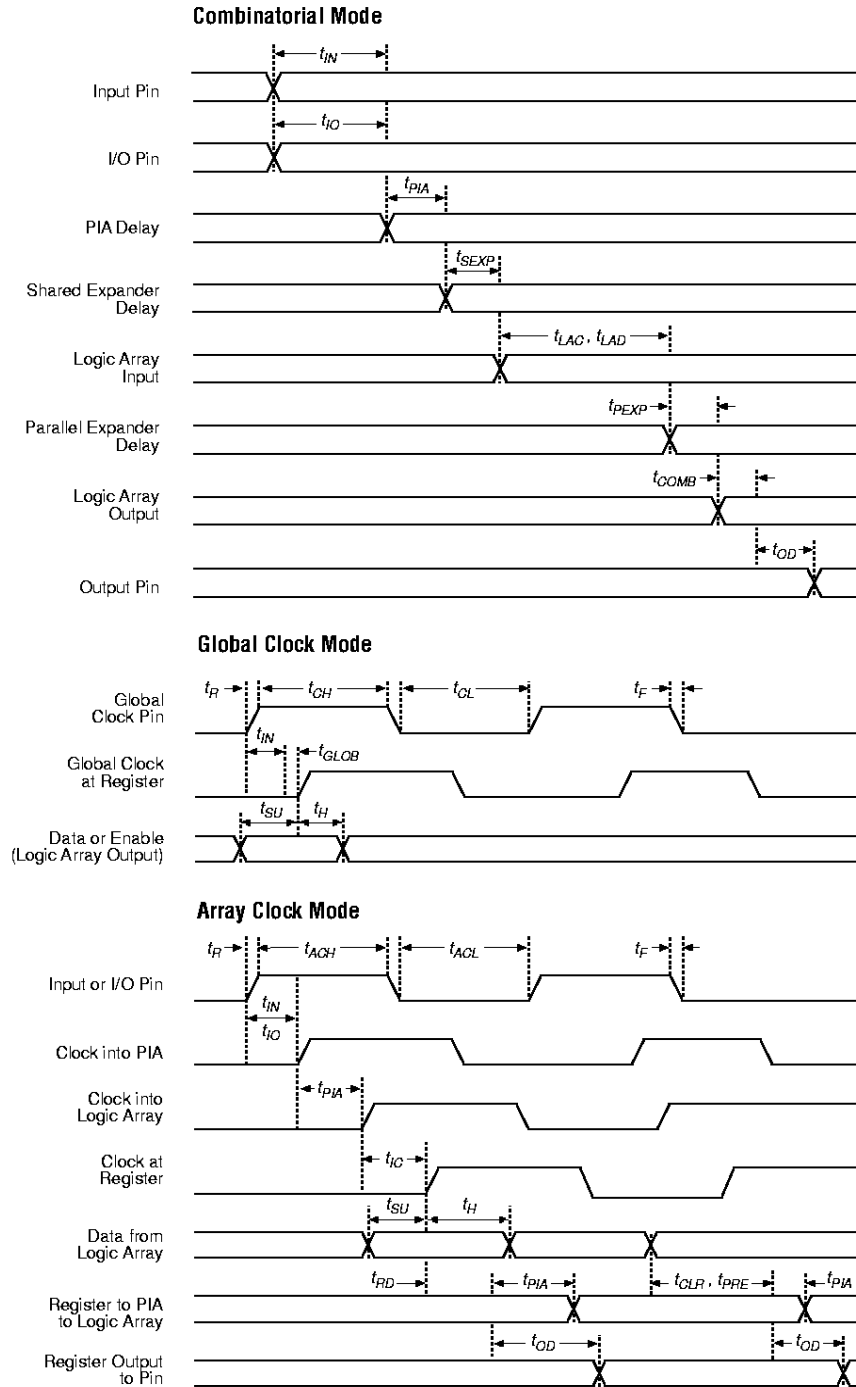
Combinatorial Mode

$t_{IN}$

Input Pin

$t_{IO}$

I/O Pin

$t_{PIA}$

PIA Delay

$t_{SEXP}$

Shared Expander Delay

$t_{LAC}$, $t_{LAD}$

Logic Array Input

$t_{PEXP}$

Parallel Expander Delay

$t_{COMB}$

Logic Array Output

$t_{OD}$

Output Pin

Global Clock Mode

$t_R$ $t_{CH}$ $t_{CL}$ $t_F$

Global Clock Pin

$t_{IN}$ $t_{GLOB}$

Global Clock at Register

$t_{SU}$ $t_H$

Data or Enable (Logic Array Output)

Array Clock Mode

$t_R$ $t_{ACH}$ $t_{ACL}$ $t_F$

Input or I/O Pin

$t_{IN}$
$t_{IO}$

Clock into PIA

$t_{PIA}$

Clock into Logic Array

$t_{IC}$

Clock at Register

$t_{SU}$ $t_H$

Data from Logic Array

$t_{RD}$ $t_{PIA}$ $t_{CLR}$, $t_{PRE}$ $t_{PIA}$

Register to PIA to Logic Array

$t_{OD}$ $t_{OD}$

Register Output to Pin